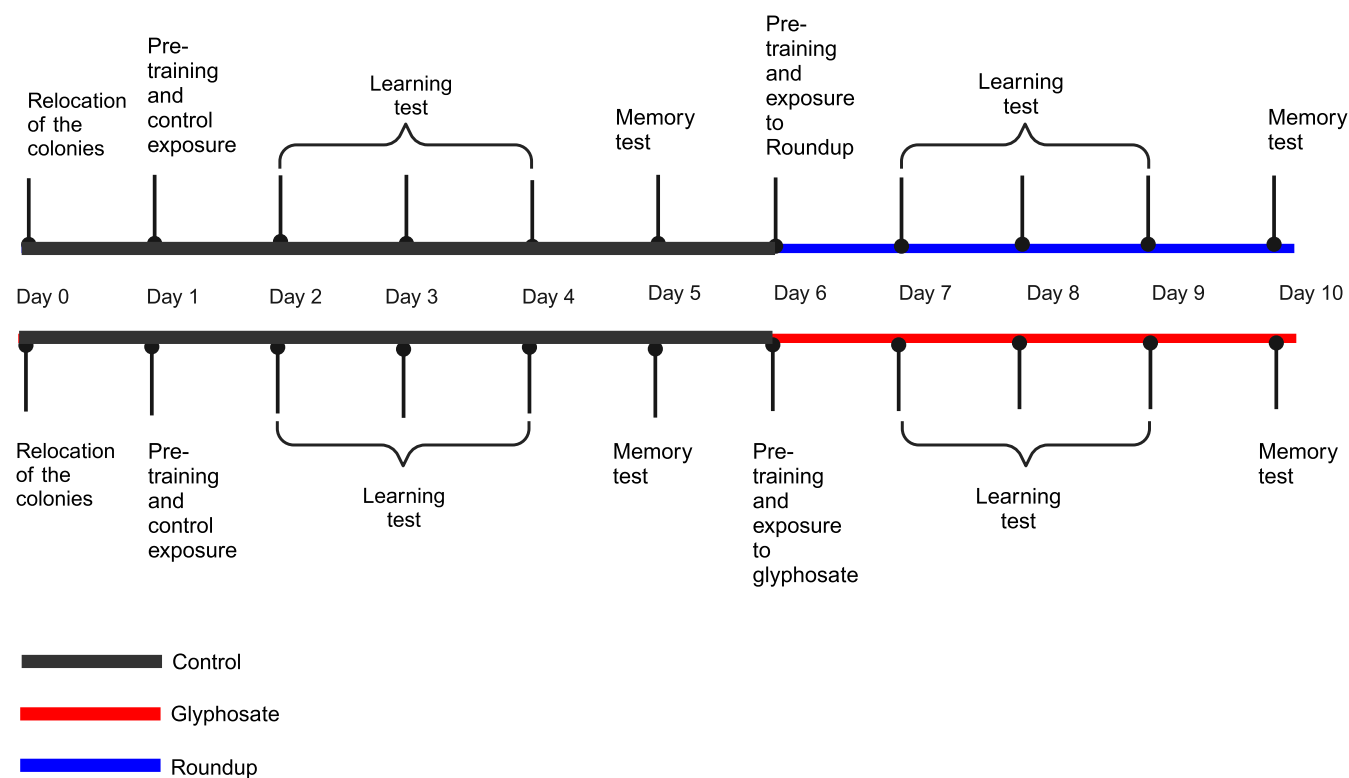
Relocation of the colonies

Pre-training and control exposure

Learning test

Memory test

Pre-training and exposure to Roundup

Learning test

Memory test

Day 0 Day 1 Day 2 Day 3 Day 4 Day 5 Day 6 Day 7 Day 8 Day 9 Day 10

Relocation of the colonies

Pre-training and control exposure

Learning test

Memory test

Pre-training and exposure to glyphosate

Learning test

Memory test

Control

Glyphosate

Roundup